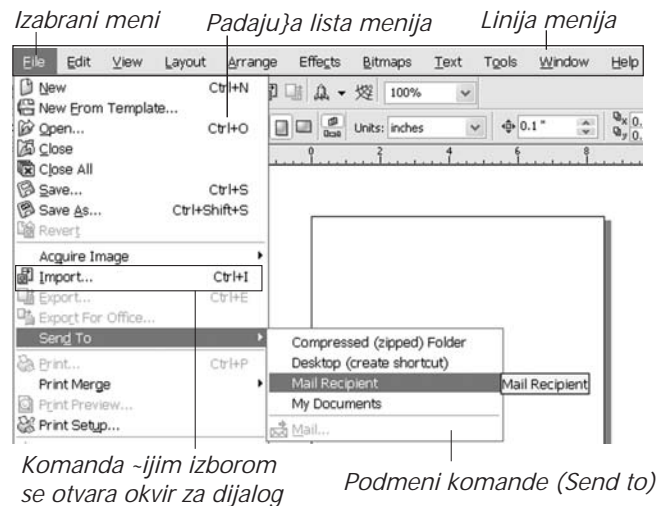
Izabrani meni
Padaju}a lista menija
Linija menija

File Edit View Layout Arrange Effects Bitmaps Text Tools Window Help

New Ctrl+N
New From Template...
Open... Ctrl+O
Close
Close All
Save... Ctrl+S
Save As... Ctrl+Shift+S
Revert
Acquire Image
Import... Ctrl+I
Export... Ctrl+E
Export For Office...
Send To
Print... Ctrl+P
Print Merge
Print Preview...
Print Setup...

100%
Units: inches
0.1 "

Compressed (zipped) Folder
Desktop (create shortcut)
Mail Recipient
My Documents
Mail...

Mail Recipient

Komanda ~ijim izborom se otvara okvir za dijalog
Podmeni komande (Send to)